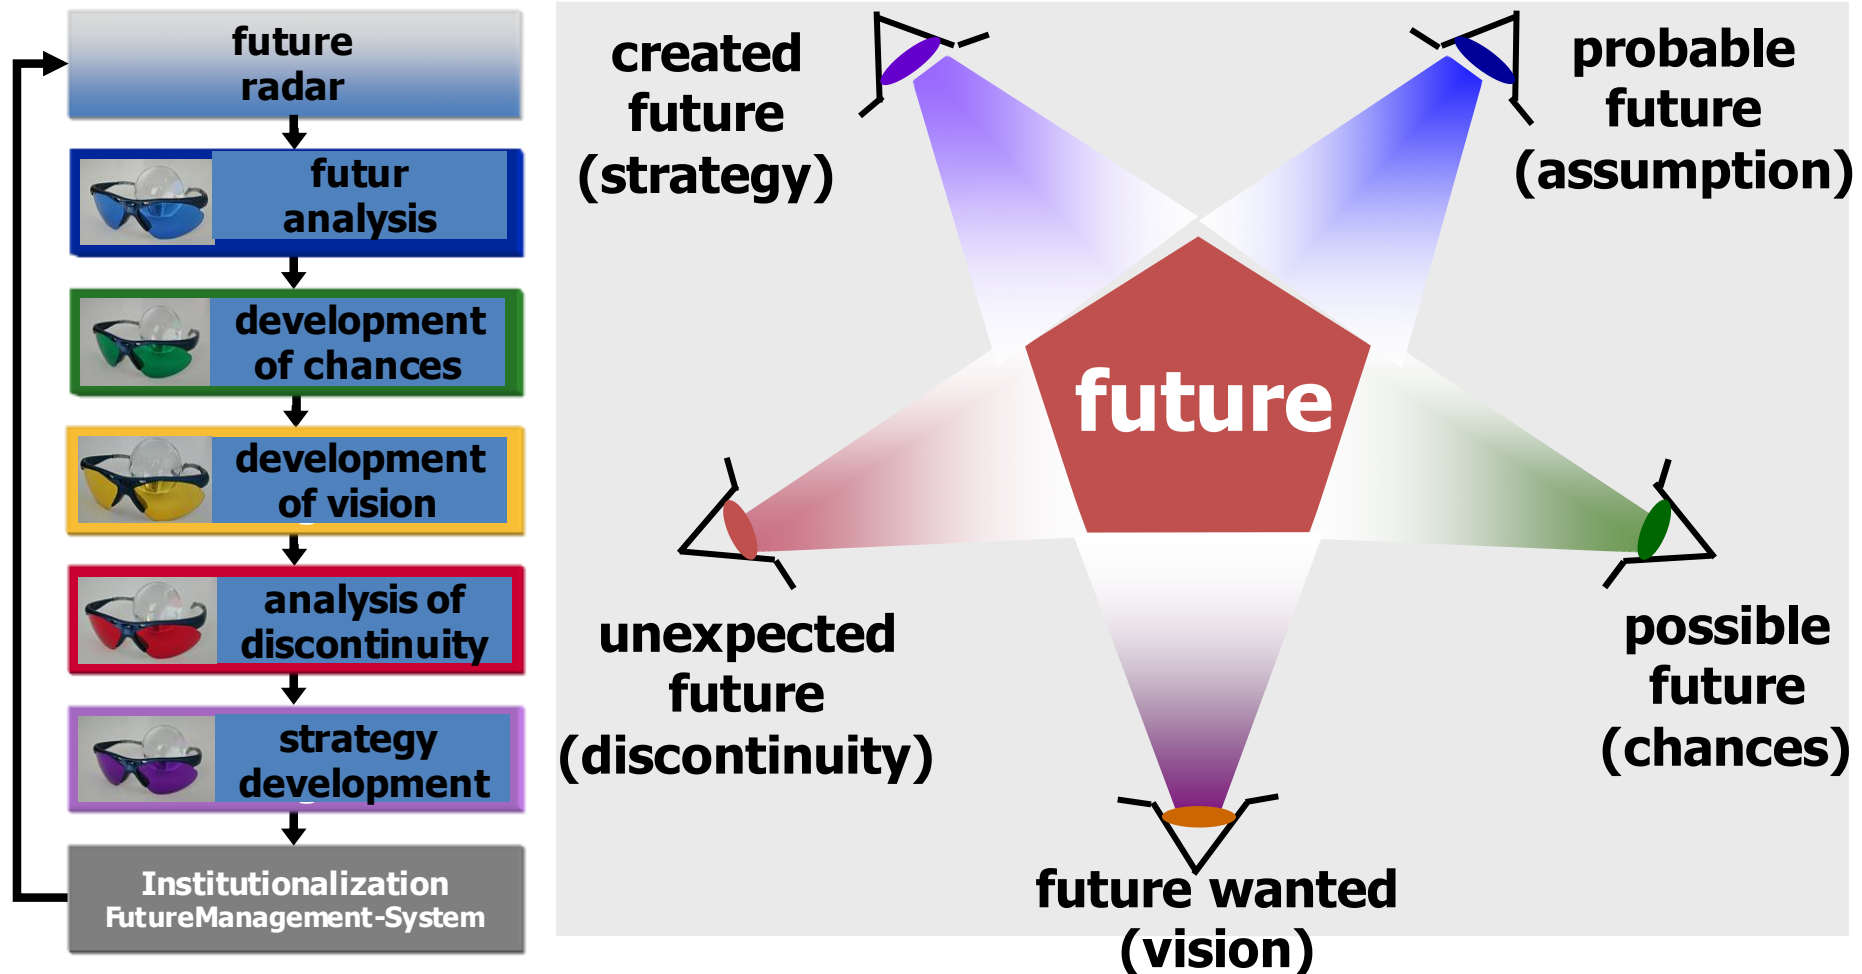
future radar

futur analysis

development of chances

development of vision

analysis of discontinuity

strategy development

Institutionalization FutureManagement-System

created future (strategy)

probable future (assumption)

future

unexpected future (discontinuity)

possible future (chances)

future wanted (vision)